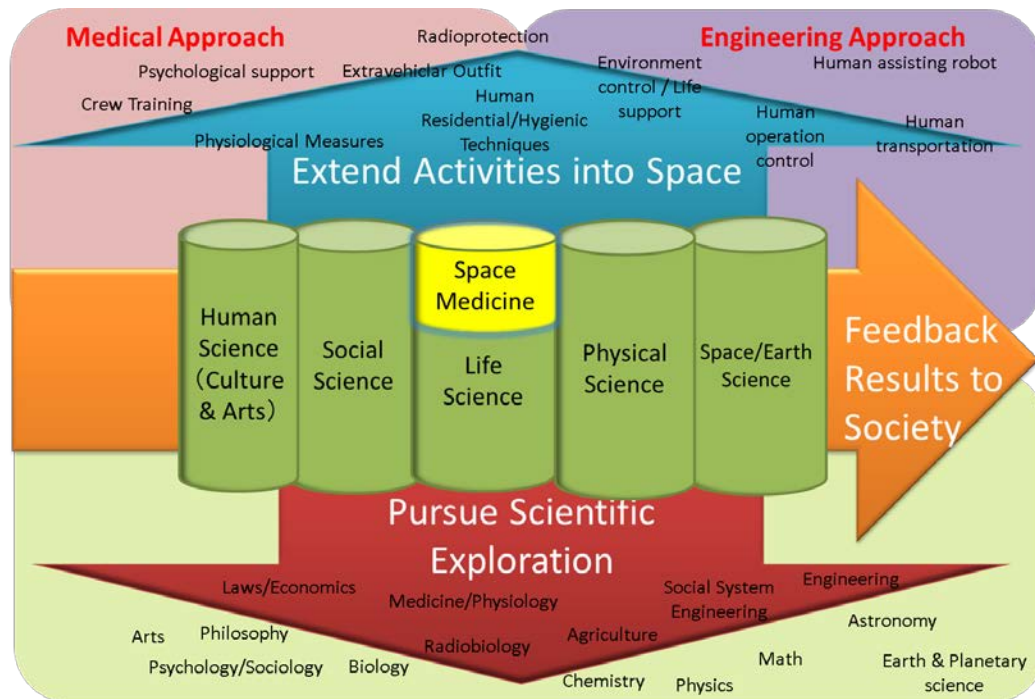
Medical Approach

Radioprotection

Engineering Approach

Psychological support

Extravehicular Outfit

Environment control / Life support

Human assisting robot

Crew Training

Human Residential/Hygienic Techniques

Human operation control

Human transportation

Physiological Measures

Extend Activities into Space

Human Science (Culture & Arts)

Social Science

Space Medicine

Life Science

Physical Science

Space/Earth Science

Feedback Results to Society

Pursue Scientific Exploration

Laws/Economics

Medicine/Physiology

Social System Engineering

Engineering

Arts

Philosophy

Radiobiology

Agriculture

Astronomy

Psychology/Sociology

Biology

Math

Earth & Planetary science

Chemistry

Physics